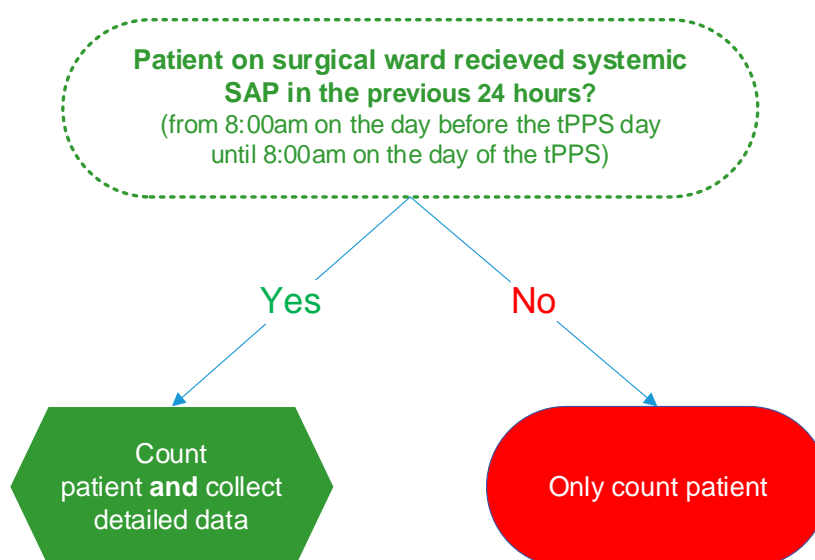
Patient on surgical ward recieved systemic SAP in the previous 24 hours?
(from 8:00am on the day before the tPPS day until 8:00am on the day of the tPPS)

Yes

No

Count patient **and** collect detailed data

Only count patient